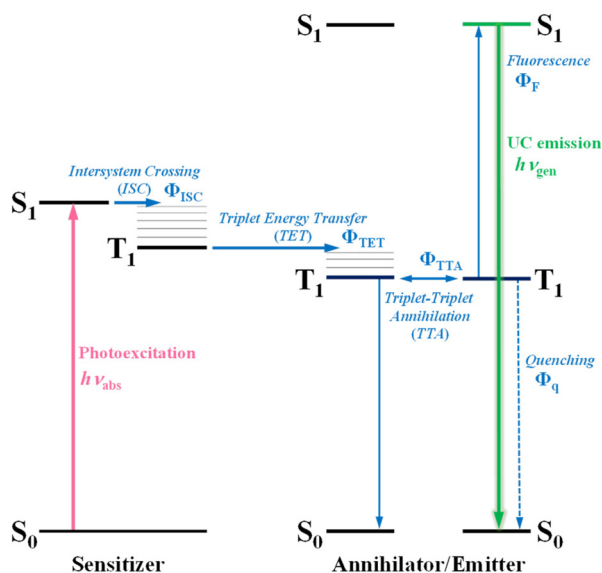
$S_1$

$S_1$

Fluorescence
$\Phi_F$

UC emission
$h\nu_{gen}$

$S_1$

Intersystem Crossing
(ISC)
$\Phi_{ISC}$

$T_1$

Triplet Energy Transfer
(TET)
$\Phi_{TET}$

$\Phi_{TTA}$

$T_1$

$T_1$

Triplet-Triplet
Annihilation
(TTA)

Photoexcitation
$h\nu_{abs}$

Quenching
$\Phi_q$

$S_0$

$S_0$

$S_0$

Sensitizer

Annihilator/Emitter